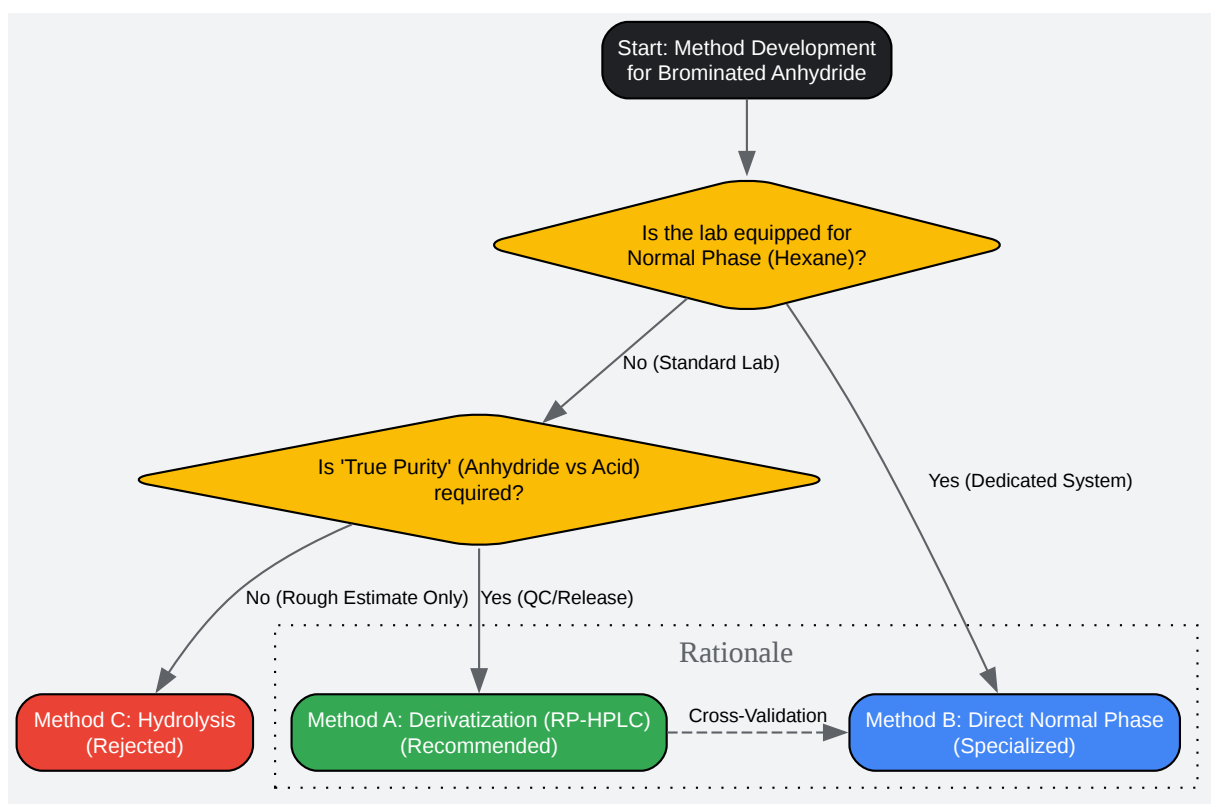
Start: Method Development for Brominated Anhydride

Is the lab equipped for Normal Phase (Hexane)?

No (Standard Lab)

Yes (Dedicated System)

Is 'True Purity' (Anhydride vs Acid) required?

No (Rough Estimate Only)

Yes (QC/Release)

Rationale

Method C: Hydrolysis (Rejected)

Method A: Derivatization (RP-HPLC) (Recommended)

Cross-Validation

Method B: Direct Normal Phase (Specialized)